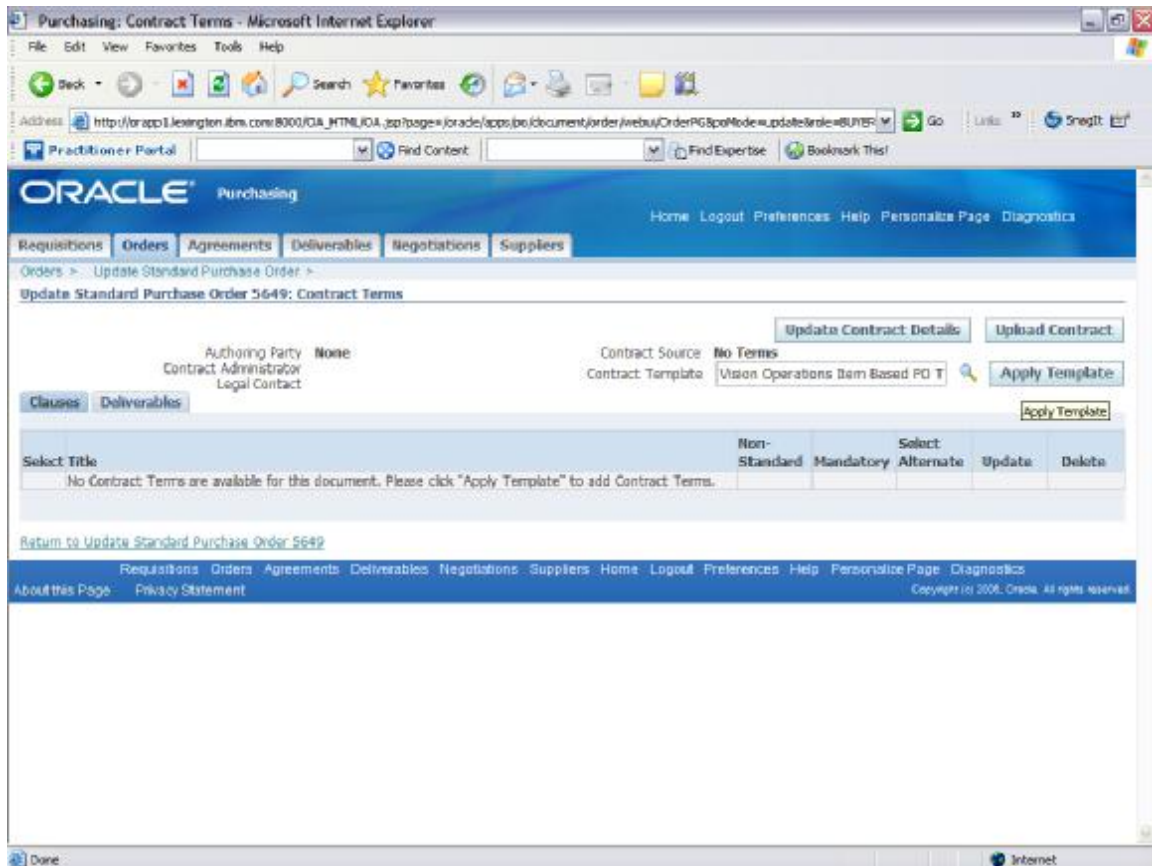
Purchasing: Contract Terms - Microsoft Internet Explorer

File Edit View Favorites Tools Help

Back Search Favorites

Address http://orapp1.lexington.ibm.com:8000/OA_HTML/OA.jsp?page=/oracle/apps/po/document/order/webui/OrderPG&poMode=update&role=BUYER Go Links Snagit

Practitioner Portal Find Content Find Expertise Bookmark This!

ORACLE Purchasing

Home Logout Preferences Help Personalize Page Diagnostics

Requisitions Orders Agreements Deliverables Negotiations Suppliers

Orders > Update Standard Purchase Order >

Update Standard Purchase Order 5649: Contract Terms

Update Contract Details Upload Contract

Authoring Party None
Contract Administrator
Legal Contact

Contract Source No Terms
Contract Template Vision Operations Item Based PO T

Apply Template

Apply Template

Clauses Deliverables

| Select | Title | Non-Standard | Mandatory | Select Alternate | Update | Delete |
|---|---|---|---|---|---|---|
| | No Contract Terms are available for this document. Please click "Apply Template" to add Contract Terms. | | | | | |

Return to Update Standard Purchase Order 5649

Requisitions Orders Agreements Deliverables Negotiations Suppliers Home Logout Preferences Help Personalize Page Diagnostics

About this Page Privacy Statement

Copyright (c) 2006, Oracle. All rights reserved.

Done

Internet